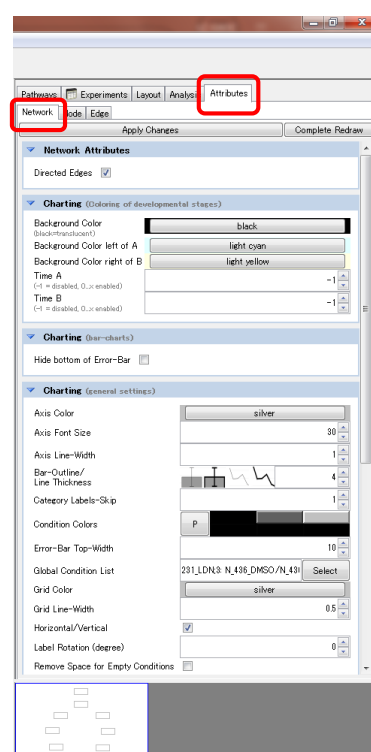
Pathways | Experiments | Layout | Analysis | Attributes

Network | Node | Edge

Apply Changes

Complete Redraw

Network Attributes

Directed Edges

Charting (Coloring of developmental stages)

Background Color
(black=translucent)

black

Background Color left of A

light cyan

Background Color right of B

light yellow

Time A
(-1 = disabled, 0...x enabled)

-1

Time B
(-1 = disabled, 0...x enabled)

-1

Charting (bar-charts)

Hide bottom of Error-Bar

Charting (general settings)

Axis Color

silver

Axis Font Size

30

Axis Line-Width

1

Bar-Outline/
Line Thickness

4

Category Labels-Skip

1

Condition Colors

P

Error-Bar Top-Width

10

Global Condition List

231_LDN;3: N_436_DMSO/N_43

Select

Grid Color

silver

Grid Line-Width

0.5

Horizontal/Vertical

Label Rotation (degree)

0

Remove Space for Empty Conditions